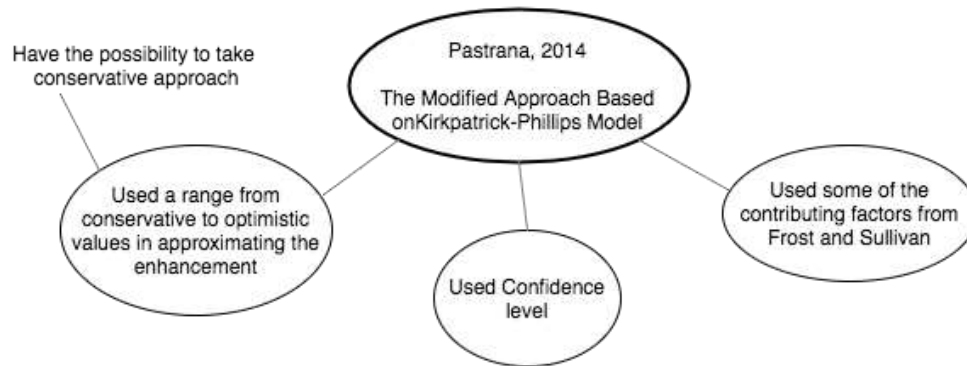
Have the possibility to take conservative approach

Pastrana, 2014

The Modified Approach Based onKirkpatrick-Phillips Model

Used a range from conservative to optimistic values in approximating the enhancement

Used Confidence level

Used some of the contributing factors from Frost and Sullivan